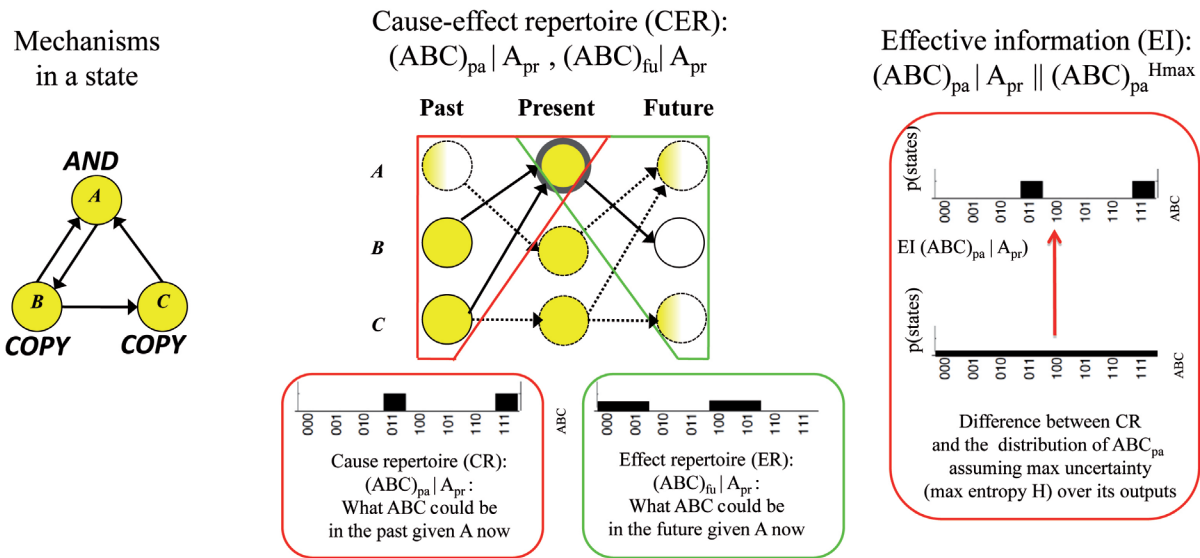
Mechanisms in a state

AND
A
B
C
COPY
COPY

Cause-effect repertoire (CER):
$(ABC)_{pa} | A_{pr}$ , $(ABC)_{fu} | A_{pr}$

Past
Present
Future
A
B
C

000 001 010 011 100 101 110 111
ABC

Cause repertoire (CR):
$(ABC)_{pa} | A_{pr}$ :
What ABC could be in the past given A now

000 001 010 011 100 101 110 111

Effect repertoire (ER):
$(ABC)_{fu} | A_{pr}$ :
What ABC could be in the future given A now

Effective information (EI):
$(ABC)_{pa} | A_{pr} \| (ABC)_{pa}^{Hmax}$

p(states)
000 001 010 011 100 101 110 111
ABC

EI $(ABC)_{pa} | A_{pr})$

p(states)
000 001 010 011 100 101 110 111
ABC

Difference between CR and the distribution of $ABC_{pa}$ assuming max uncertainty (max entropy H) over its outputs